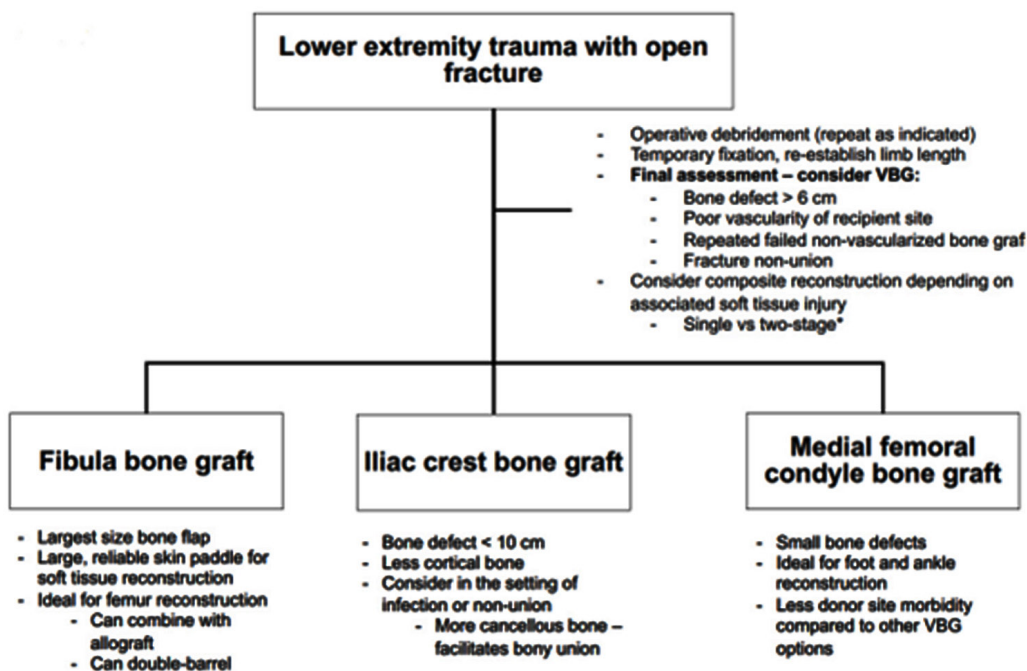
Lower extremity trauma with open fracture

- Operative debridement (repeat as indicated)
- Temporary fixation, re-establish limb length
- Final assessment – consider VBG:
  - Bone defect > 6 cm
  - Poor vascularity of recipient site
  - Repeated failed non-vascularized bone graf
  - Fracture non-union
- Consider composite reconstruction depending on associated soft tissue injury
  - Single vs two-stage*

Fibula bone graft

- Largest size bone flap
- Large, reliable skin paddle for soft tissue reconstruction
- Ideal for femur reconstruction
  - Can combine with allograft
  - Can double-barrel

Iliac crest bone graft

- Bone defect < 10 cm
- Less cortical bone
- Consider in the setting of infection or non-union
  - More cancellous bone – facilitates bony union

Medial femoral condyle bone graft

- Small bone defects
- Ideal for foot and ankle reconstruction
- Less donor site morbidity compared to other VBG options